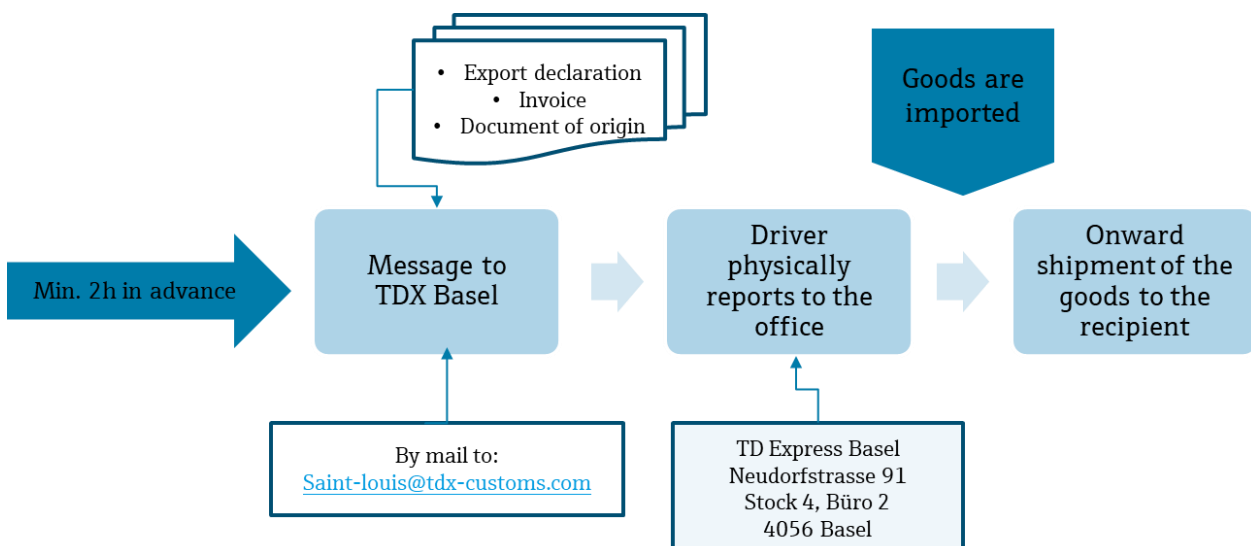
• Export declaration
• Invoice
• Document of origin

Goods are imported

Min. 2h in advance

Message to TDX Basel

Driver physically reports to the office

Onward shipment of the goods to the recipient

By mail to:
Saint-louis@tdx-customs.com

TD Express Basel
Neudorfstrasse 91
Stock 4, Büro 2
4056 Basel